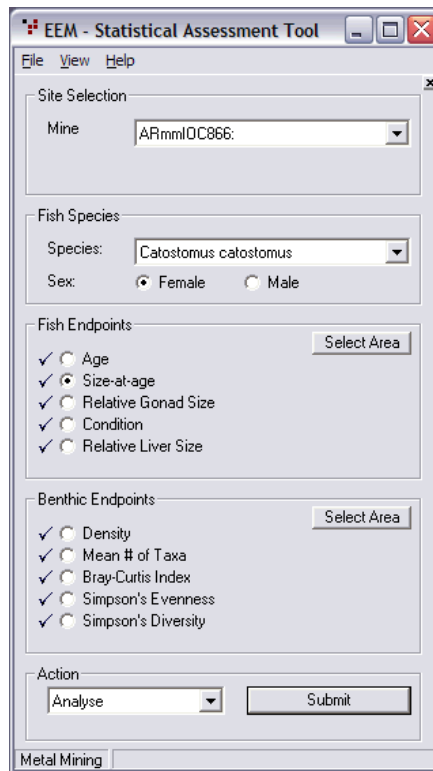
EEM - Statistical Assessment Tool

File View Help

Site Selection

Mine ARmmIOC866:

Fish Species

Species: Catostomus catostomus

Sex: Female Male

Fish Endpoints

Select Area

✓ Age
✓ Size-at-age
✓ Relative Gonad Size
✓ Condition
✓ Relative Liver Size

Benthic Endpoints

Select Area

✓ Density
✓ Mean # of Taxa
✓ Bray-Curtis Index
✓ Simpson's Evenness
✓ Simpson's Diversity

Action

Analyse

Submit

Metal Mining